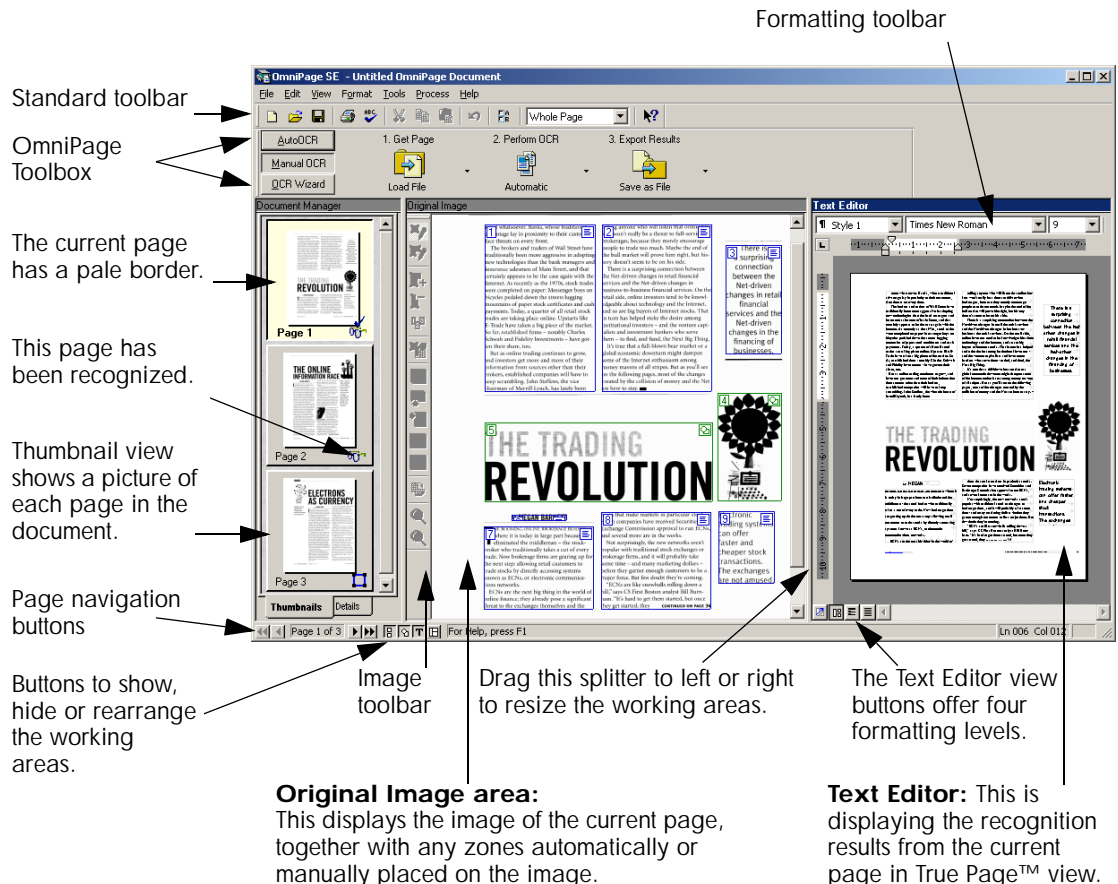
Formatting toolbar

Standard toolbar

OmniPage Toolbox

The current page has a pale border.

This page has been recognized.

Thumbnail view shows a picture of each page in the document.

Page navigation buttons

Buttons to show, hide or rearrange the working areas.

OmniPage SE - Untitled OmniPage Document

File Edit View Format Tools Process Help

Whole Page

AutoOCR
Manual OCR
OCR Wizard

1. Get Page
Load File
2. Perform OCR
Automatic
3. Export Results
Save as File

Document Manager

Original Image

Text Editor

Style 1
Times New Roman
9

THE TRADING REVOLUTION

THE ONLINE INFORMATION RACE

ELECTRONS AS CURRENCY

Page 1
Page 2
Page 3

Thumbnails
Details

Page 1 of 3
For Help, press F1

Ln 006 Col 012

There is surprising connection between the Net-driven changes in retail financial services and the Net-driven changes in the financing of businesses.

THE TRADING REVOLUTION

Image toolbar

Drag this splitter to left or right to resize the working areas.

The Text Editor view buttons offer four formatting levels.

**Original Image area:**
This displays the image of the current page, together with any zones automatically or manually placed on the image.

**Text Editor:** This is displaying the recognition results from the current page in True Page™ view.